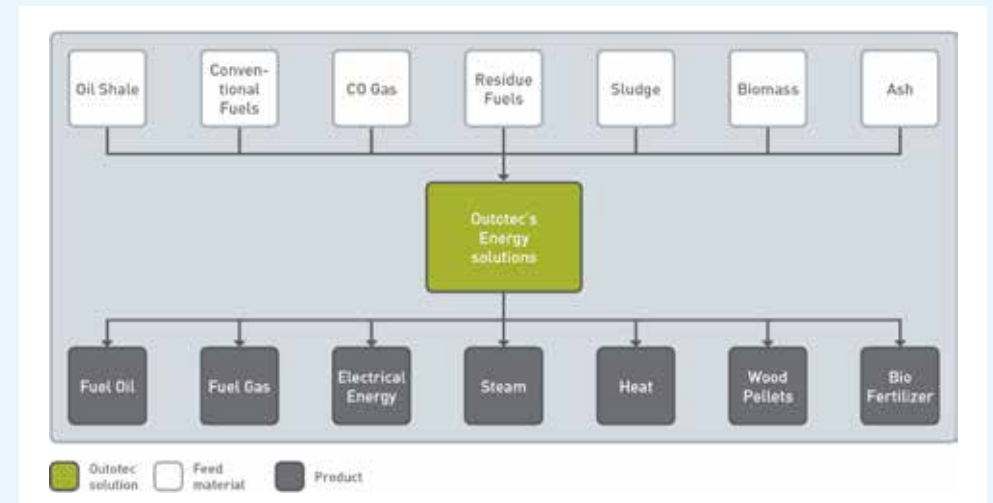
Oil Shale

Conventional Fuels

CO Gas

Residue Fuels

Sludge

Biomass

Ash

Outotec's Energy solutions

Fuel Oil

Fuel Gas

Electrical Energy

Steam

Heat

Wood Pellets

Bio Fertilizer

Outotec solution

Feed material

Product